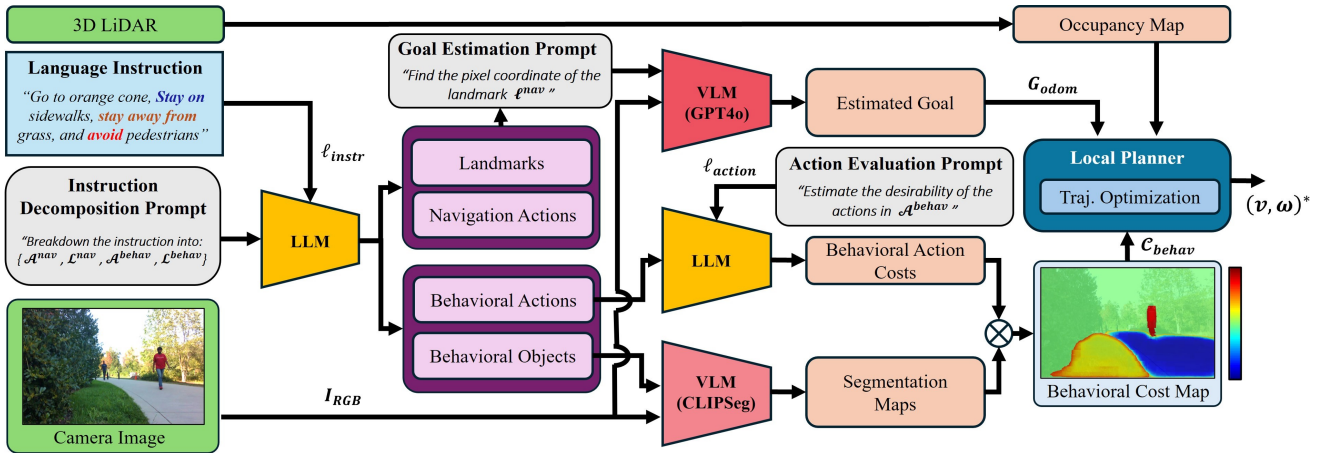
3D LiDAR

Occupancy Map

Language Instruction

"Go to orange cone, Stay on sidewalks, stay away from grass, and avoid pedestrians"

Goal Estimation Prompt

"Find the pixel coordinate of the landmark $\ell^{nav}$"

VLM (GPT4o)

Estimated Goal

$G_{odom}$

$\ell_{instr}$

Landmarks

Navigation Actions

Local Planner

Traj. Optimization

$(v, \omega)^*$

Instruction Decomposition Prompt

"Breakdown the instruction into: $\{\mathcal{A}^{nav}, \mathcal{L}^{nav}, \mathcal{A}^{behav}, \mathcal{L}^{behav}\}$"

LLM

$\ell_{action}$

Action Evaluation Prompt

"Estimate the desirability of the actions in $\mathcal{A}^{behav}$"

LLM

Behavioral Action Costs

$C_{behav}$

Behavioral Actions

Behavioral Objects

VLM (CLIPSeg)

Segmentation Maps

Behavioral Cost Map

$I_{RGB}$

Camera Image